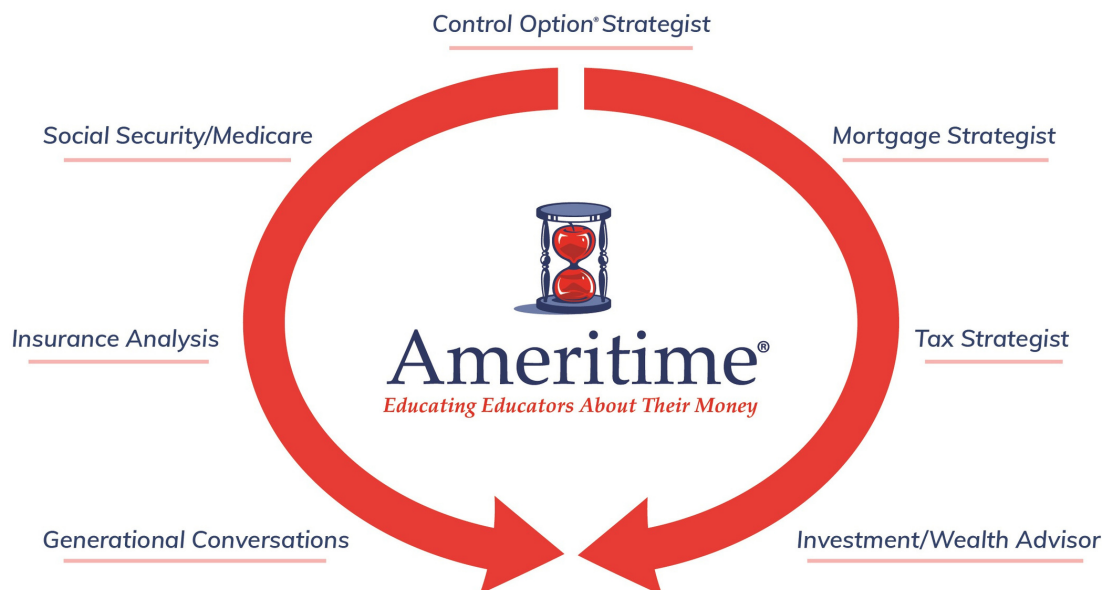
Control Option® Strategist

Social Security/Medicare

Mortgage Strategist

Insurance Analysis

Ameritime®
Educating Educators About Their Money

Tax Strategist

Generational Conversations

Investment/Wealth Advisor